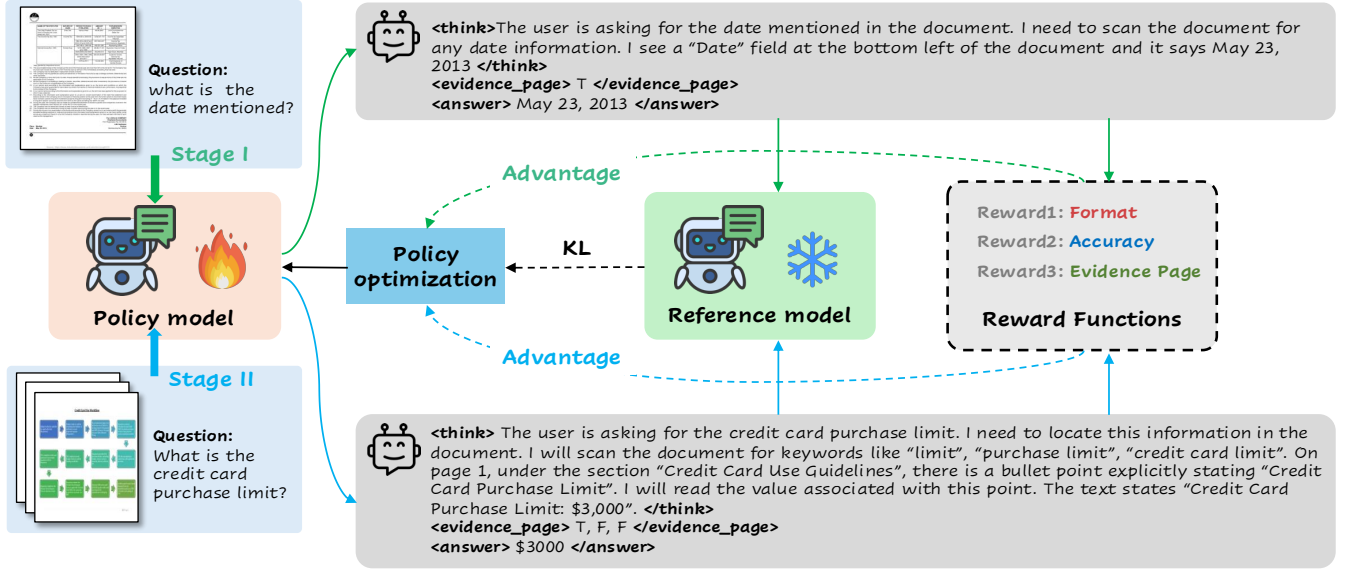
Question:
what is the date mentioned?

Stage I

Policy model

Stage II

Question:
What is the credit card purchase limit?

<think>The user is asking for the date mentioned in the document. I need to scan the document for any date information. I see a "Date" field at the bottom left of the document and it says May 23, 2013 </think>
<evidence_page> T </evidence_page>
<answer> May 23, 2013 </answer>

Advantage

Policy optimization

KL

Reference model

Reward1: Format
Reward2: Accuracy
Reward3: Evidence Page

Reward Functions

Advantage

<think> The user is asking for the credit card purchase limit. I need to locate this information in the document. I will scan the document for keywords like "limit", "purchase limit", "credit card limit". On page 1, under the section "Credit Card Use Guidelines", there is a bullet point explicitly stating "Credit Card Purchase Limit". I will read the value associated with this point. The text states "Credit Card Purchase Limit: $3,000". </think>
<evidence_page> T, F, F </evidence_page>
<answer> $3000 </answer>